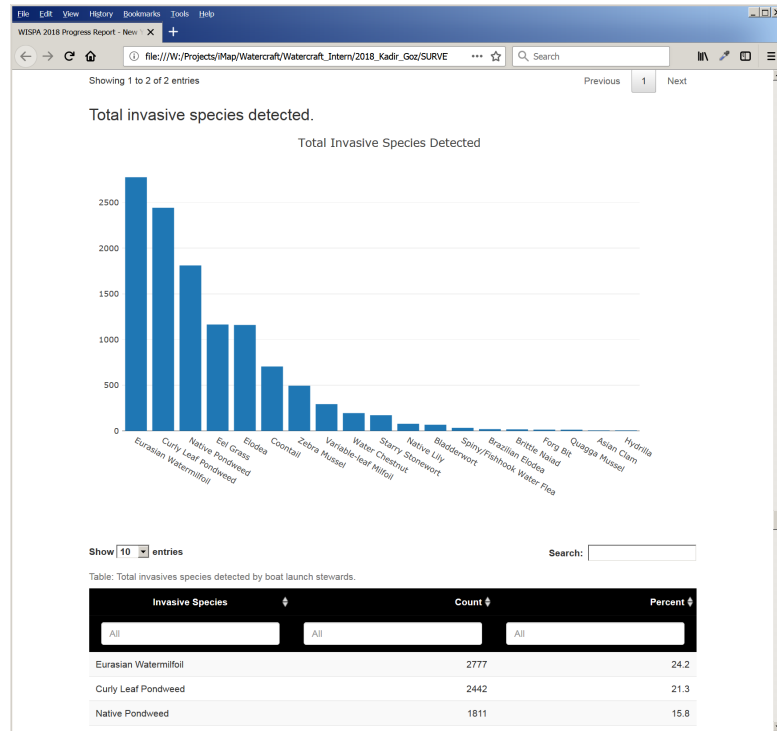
File Edit View History Bookmarks Tools Help

WISPA 2018 Progress Report - New

file:///W:/Projects/iMap/Watercraft/Watercraft_Intern/2018_Kadir_Goz/SURVE

Search

Showing 1 to 2 of 2 entries

Previous 1 Next

Total invasive species detected.

Total Invasive Species Detected

2500
2000
1500
1000
500
0

Eurasian Watermilfoil
Curly Leaf Pondweed
Native Pondweed
Eel Grass
Elodea
Coontail
Zebra Mussel
Variable-leaf Milfoil
Water Chestnut
Starry Stonewort
Native Lily
Bladderwort
Spiny/Fishhook Water Flea
Brazilian Elodea
Brittle Naiad
Forg Bit
Quagga Mussel
Asian Clam
Hydrilla

Show 10 entries

Search:

Table: Total invasives species detected by boat launch stewards.

| Invasive Species | Count | Percent |
|---|---|---|
| All | All | All |
| Eurasian Watermilfoil | 2777 | 24.2 |
| Curly Leaf Pondweed | 2442 | 21.3 |
| Native Pondweed | 1811 | 15.8 |